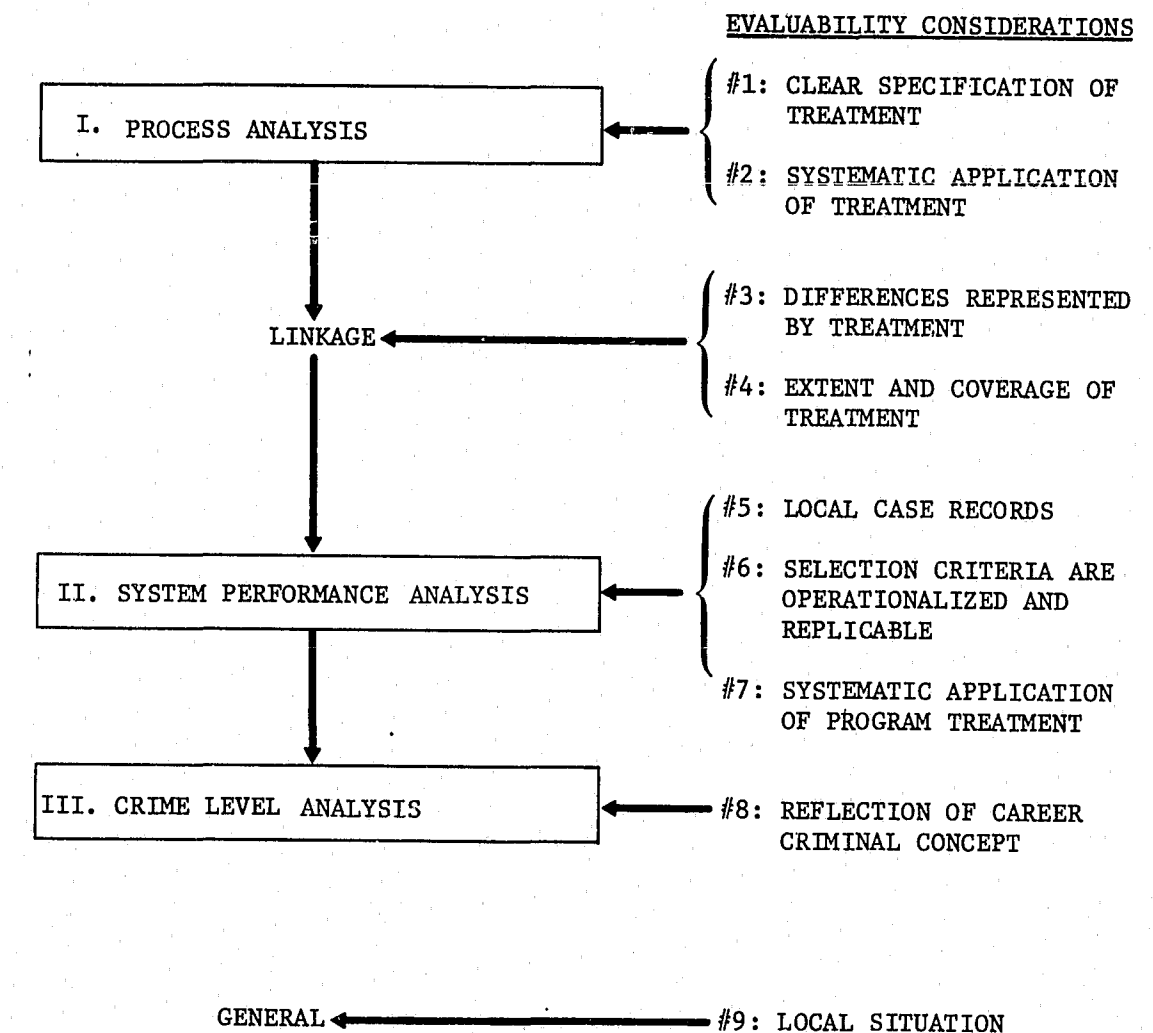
EVALUABILITY CONSIDERATIONS

I. PROCESS ANALYSIS

#1: CLEAR SPECIFICATION OF TREATMENT

#2: SYSTEMATIC APPLICATION OF TREATMENT

LINKAGE

#3: DIFFERENCES REPRESENTED BY TREATMENT

#4: EXTENT AND COVERAGE OF TREATMENT

II. SYSTEM PERFORMANCE ANALYSIS

#5: LOCAL CASE RECORDS

#6: SELECTION CRITERIA ARE OPERATIONALIZED AND REPLICABLE

#7: SYSTEMATIC APPLICATION OF PROGRAM TREATMENT

III. CRIME LEVEL ANALYSIS

#8: REFLECTION OF CAREER CRIMINAL CONCEPT

GENERAL

#9: LOCAL SITUATION